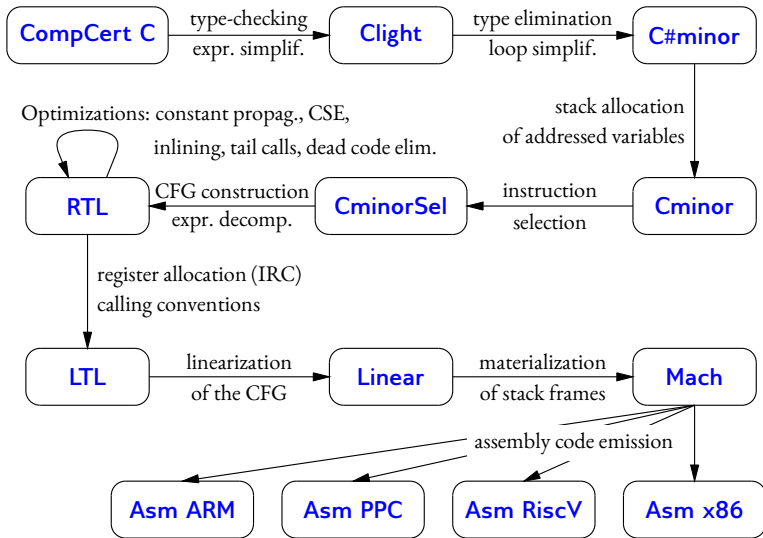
CompCert C

type-checking
expr. simplif.

Clight

type elimination
loop simplif.

C#minor

stack allocation
of addressed variables

Optimizations: constant propag., CSE,
inlining, tail calls, dead code elim.

RTL

CFG construction
expr. decomp.

CminorSel

instruction
selection

Cminor

register allocation (IRC)
calling conventions

LTL

linearization
of the CFG

Linear

materialization
of stack frames

Mach

assembly code emission

Asm ARM

Asm PPC

Asm RiscV

Asm x86